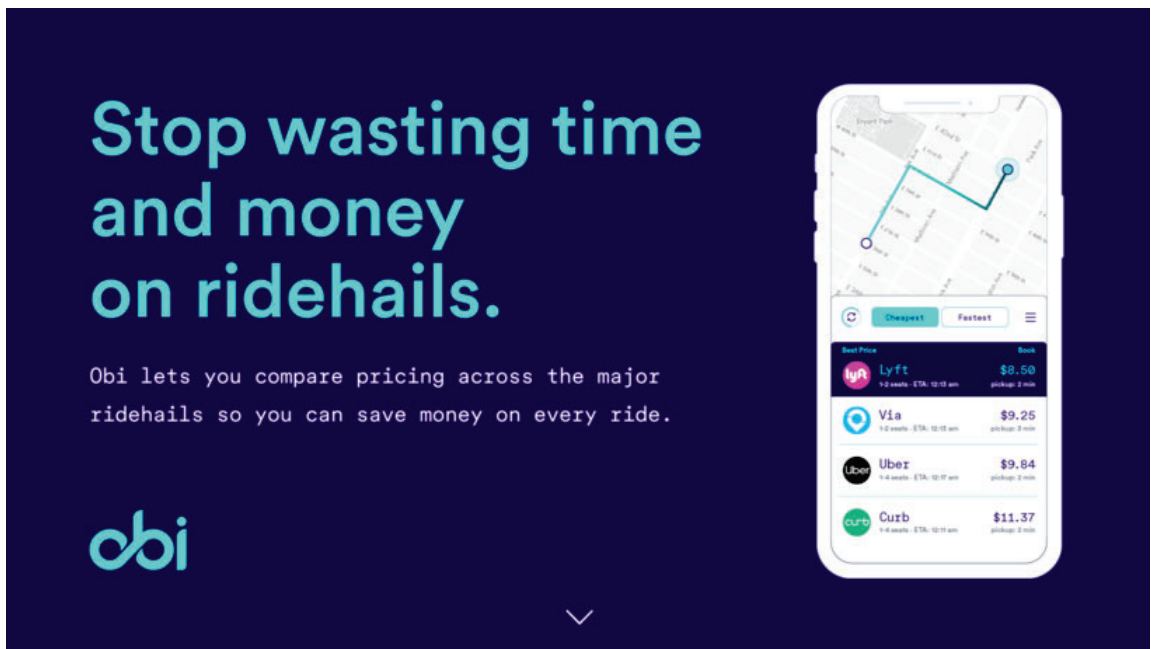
Stop wasting time and money on ridehails.

Obi lets you compare pricing across the major ridehails so you can save money on every ride.

obi

Cheapest
Fastest

Best Price
Book

lyft
Lyft
1-2 seats · ETA: 12:13 am
$8.50
pickup: 2 min

Via
1-2 seats · ETA: 12:13 am
$9.25
pickup: 3 min

Uber
Uber
1-4 seats · ETA: 12:17 am
$9.84
pickup: 2 min

curb
Curb
1-4 seats · ETA: 12:11 am
$11.37
pickup: 2 min